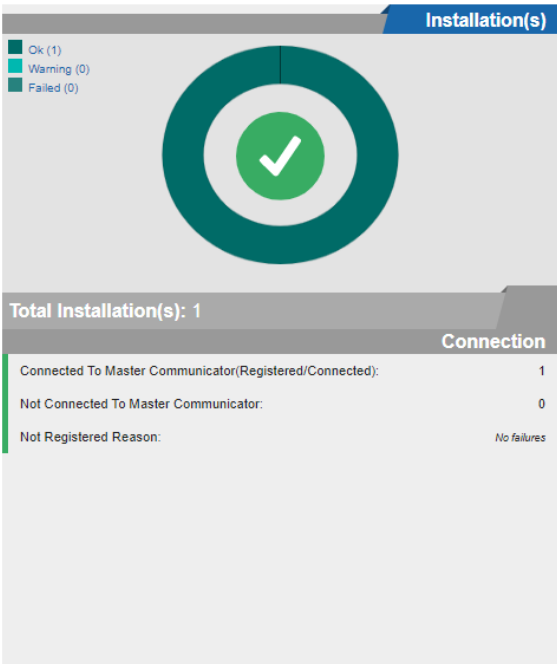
Installation(s)

Ok (1)
Warning (0)
Failed (0)

Total Installation(s): 1

Connection

| | |
|---|---|
| Connected To Master Communicator(Registered/Connected): | 1 |
| Not Connected To Master Communicator: | 0 |
| Not Registered Reason: | No failures |